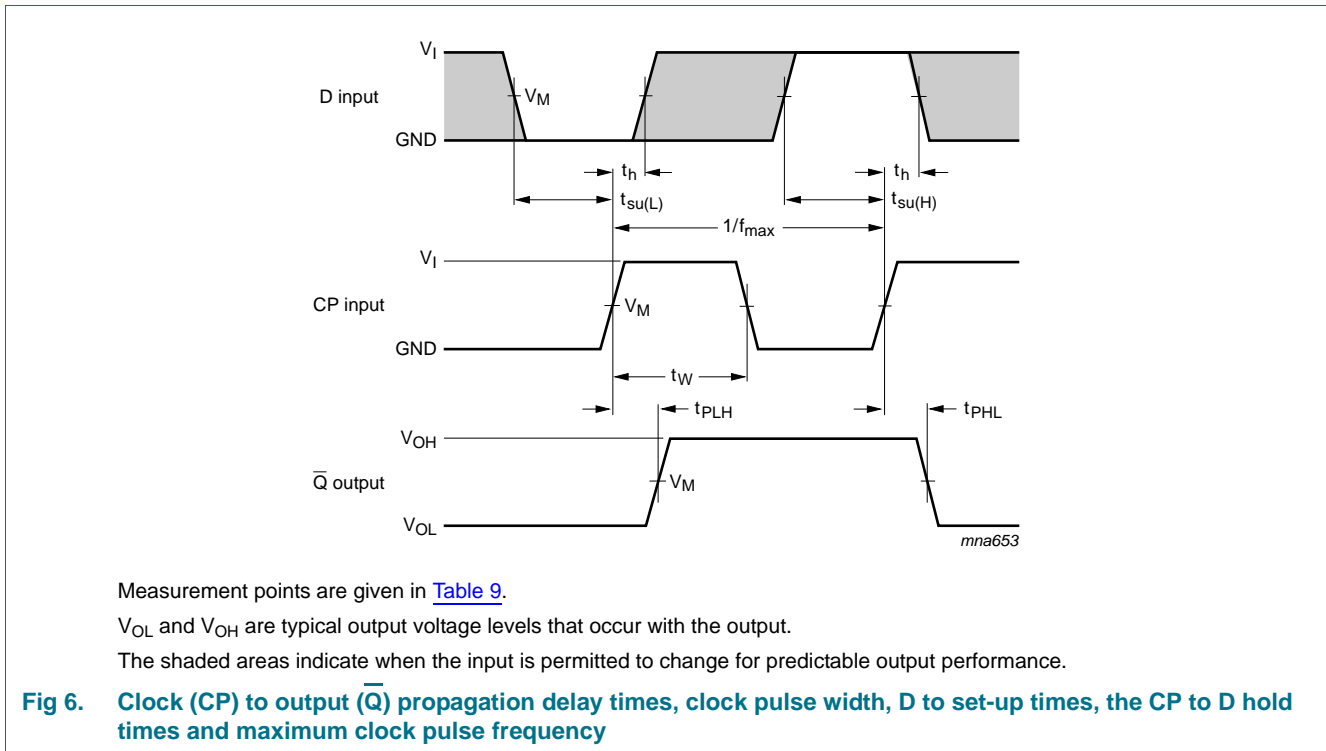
$V_I$

D input

$V_M$

GND

$t_h$

$t_{su(L)}$

$t_h$

$t_{su(H)}$

$1/f_{max}$

$V_I$

CP input

$V_M$

GND

$t_W$

$t_{PLH}$

$t_{PHL}$

$V_{OH}$

$\overline{Q}$ output

$V_M$

$V_{OL}$

mna653

Measurement points are given in Table 9.

$V_{OL}$ and $V_{OH}$ are typical output voltage levels that occur with the output.

The shaded areas indicate when the input is permitted to change for predictable output performance.

Fig 6. Clock (CP) to output ($\overline{Q}$) propagation delay times, clock pulse width, D to set-up times, the CP to D hold times and maximum clock pulse frequency